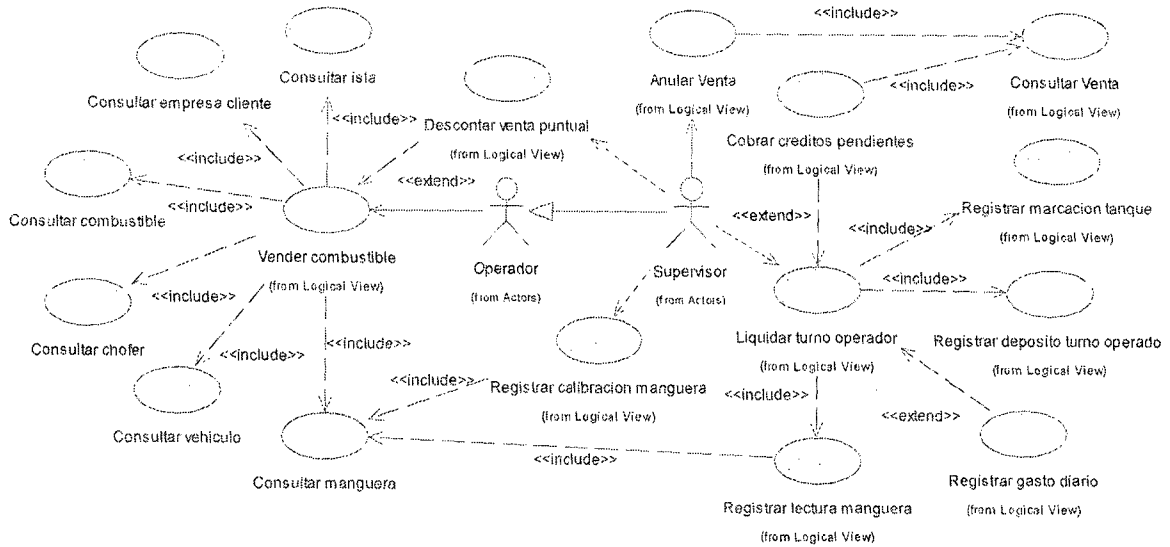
Consultar isla

Consultar empresa cliente

<<include>>

Descontar venta puntual

(from Logical View)

Anular Venta

(from Logical View)

<<include>>

<<include>>

Consultar Venta

(from Logical View)

Cobrar creditos pendientes

(from Logical View)

<<include>>

<<extend>>

<<include>>

Consultar combustible

Vender combustible

(from Logical View)

Operador

(from Actors)

Supervisor

(from Actors)

<<extend>>

<<include>>

Registrar marcacion tanque

(from Logical View)

<<include>>

<<include>>

Consultar chofer

<<include>>

<<include>>

Consultar vehiculo

<<include>>

Registrar calibracion manguera

(from Logical View)

Liquidar turno operador

(from Logical View)

Registrar deposito turno operado

(from Logical View)

<<include>>

<<extend>>

Consultar manguera

<<include>>

Registrar lectura manguera

(from Logical View)

Registrar gasto diario

(from Logical View)